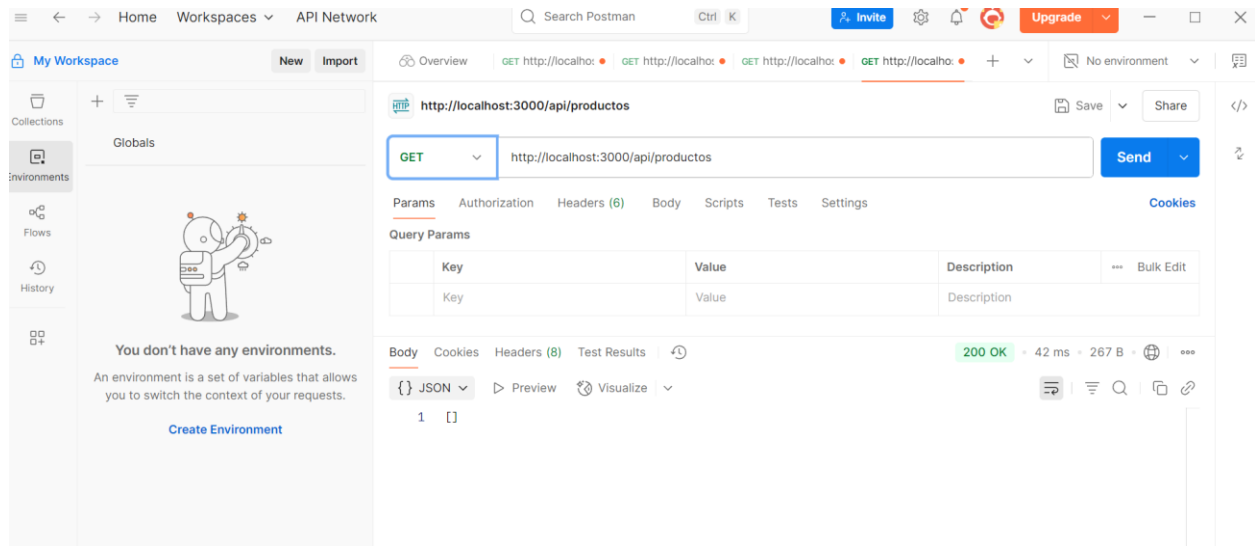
Home Workspaces API Network

Search Postman Ctrl K

Invite

Upgrade

My Workspace New Import

Overview GET http://localhos GET http://localhos GET http://localhos GET http://localhos

No environment

Collections

Environments

Flows

History

Globals

You don't have any environments.

An environment is a set of variables that allows you to switch the context of your requests.

Create Environment

http://localhost:3000/api/productos

Save Share

GET http://localhost:3000/api/productos Send

Params Authorization Headers (6) Body Scripts Tests Settings Cookies

Query Params

| | Key | Value | Description | Bulk Edit |
|---|---|---|---|---|
| | Key | Value | Description | |

Body Cookies Headers (8) Test Results

200 OK · 42 ms · 267 B

{ } JSON Preview Visualize

1 []